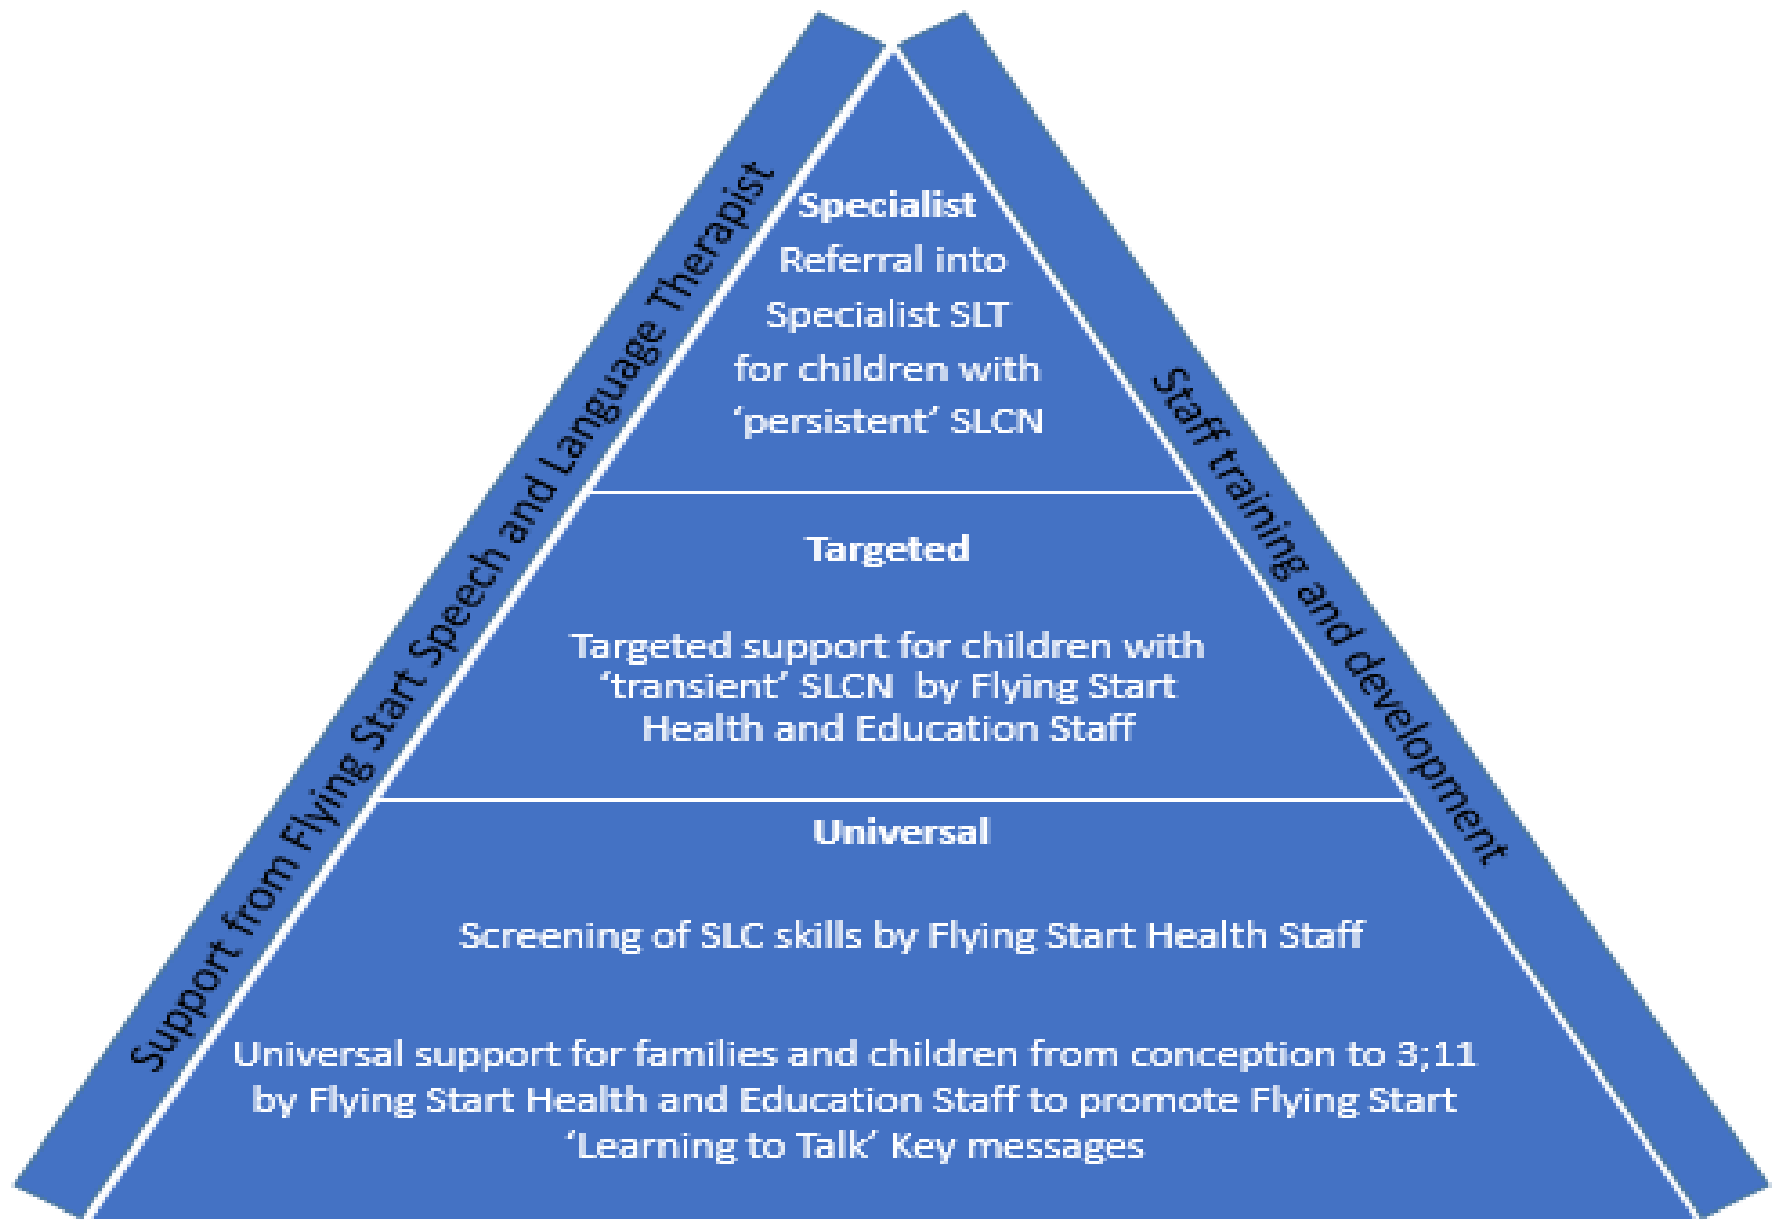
Support from Flying Start Speech and Language Therapist

Specialist
Referral into Specialist SLT for children with 'persistent' SLCN

Targeted

Targeted support for children with 'transient' SLCN by Flying Start Health and Education Staff

Universal

Screening of SLC skills by Flying Start Health Staff

Universal support for families and children from conception to 3;11 by Flying Start Health and Education Staff to promote Flying Start 'Learning to Talk' Key messages

Staff training and development